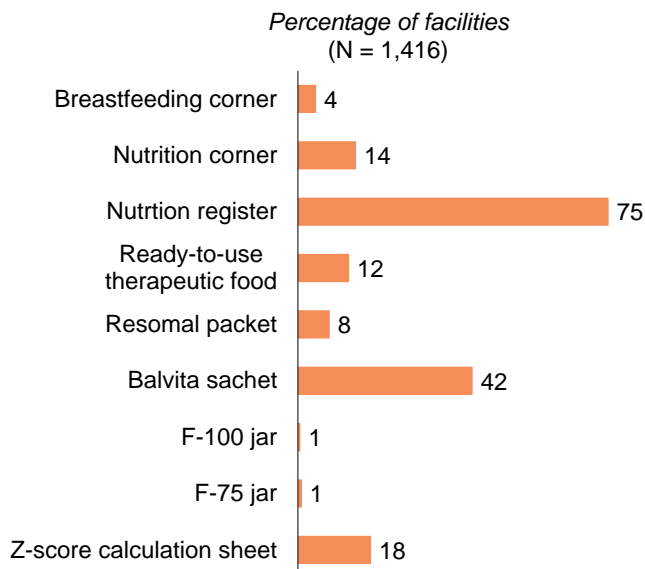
Percentage of facilities
(N = 1,416)

Breastfeeding corner 4

Nutrition corner 14

Nutrtion register 75

Ready-to-use therapeutic food 12

Resomal packet 8

Balvita sachet 42

F-100 jar 1

F-75 jar 1

Z-score calculation sheet 18